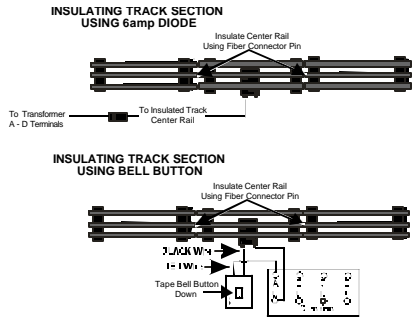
INSULATING TRACK SECTION
USING 6amp DIODE

Insulate Center Rail
Using Fiber Connector Pin

To Transformer
A - D Terminals

To Insulated Track
Center Rail

INSULATING TRACK SECTION
USING BELL BUTTON

Insulate Center Rail
Using Fiber Connector Pin

BLACK Wire
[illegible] Wire

Tape Bell Button
Down

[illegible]